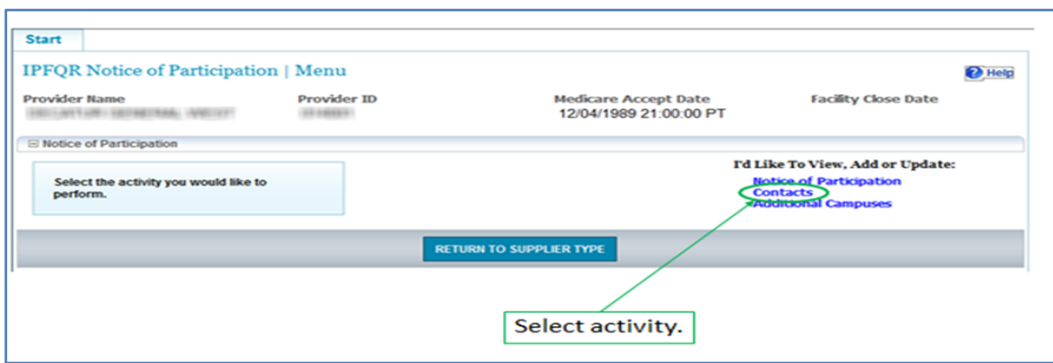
Start

IPFQR Notice of Participation | Menu

Help

| Provider Name | Provider ID | Medicare Accept Date | Facility Close Date |
|---|---|---|---|
| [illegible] | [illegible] | 12/04/1989 21:00:00 PT | |

⊟ Notice of Participation

Select the activity you would like to perform.

I'd Like To View, Add or Update:
Notice of Participation
Contacts
Additional Campuses

RETURN TO SUPPLIER TYPE

Select activity.